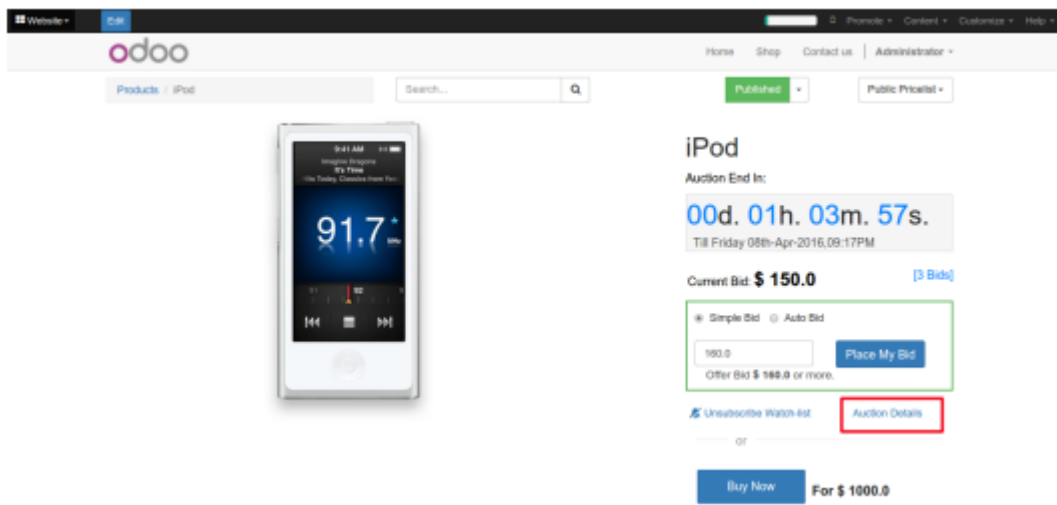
Website ▾ Edit

Promote ▾ Content ▾ Customize ▾ Help ▾

odoo

Home Shop Contact us Administrator ▾

Products / iPod

Search...

Published ▾

Public Pricelist ▾

9:41 AM
Imagine Dragons
It's Time
Via Today, Classics from You
91.7

iPod

Auction End In:

00d. 01h. 03m. 57s.

Till Friday 08th-Apr-2016,09:17PM

Current Bid: $ 150.0

[3 Bids]

Simple Bid Auto Bid

160.0

Place My Bid

Offer Bid $ 160.0 or more.

Unsubscribe Watch-list

Auction Details

or

Buy Now

For $ 1000.0